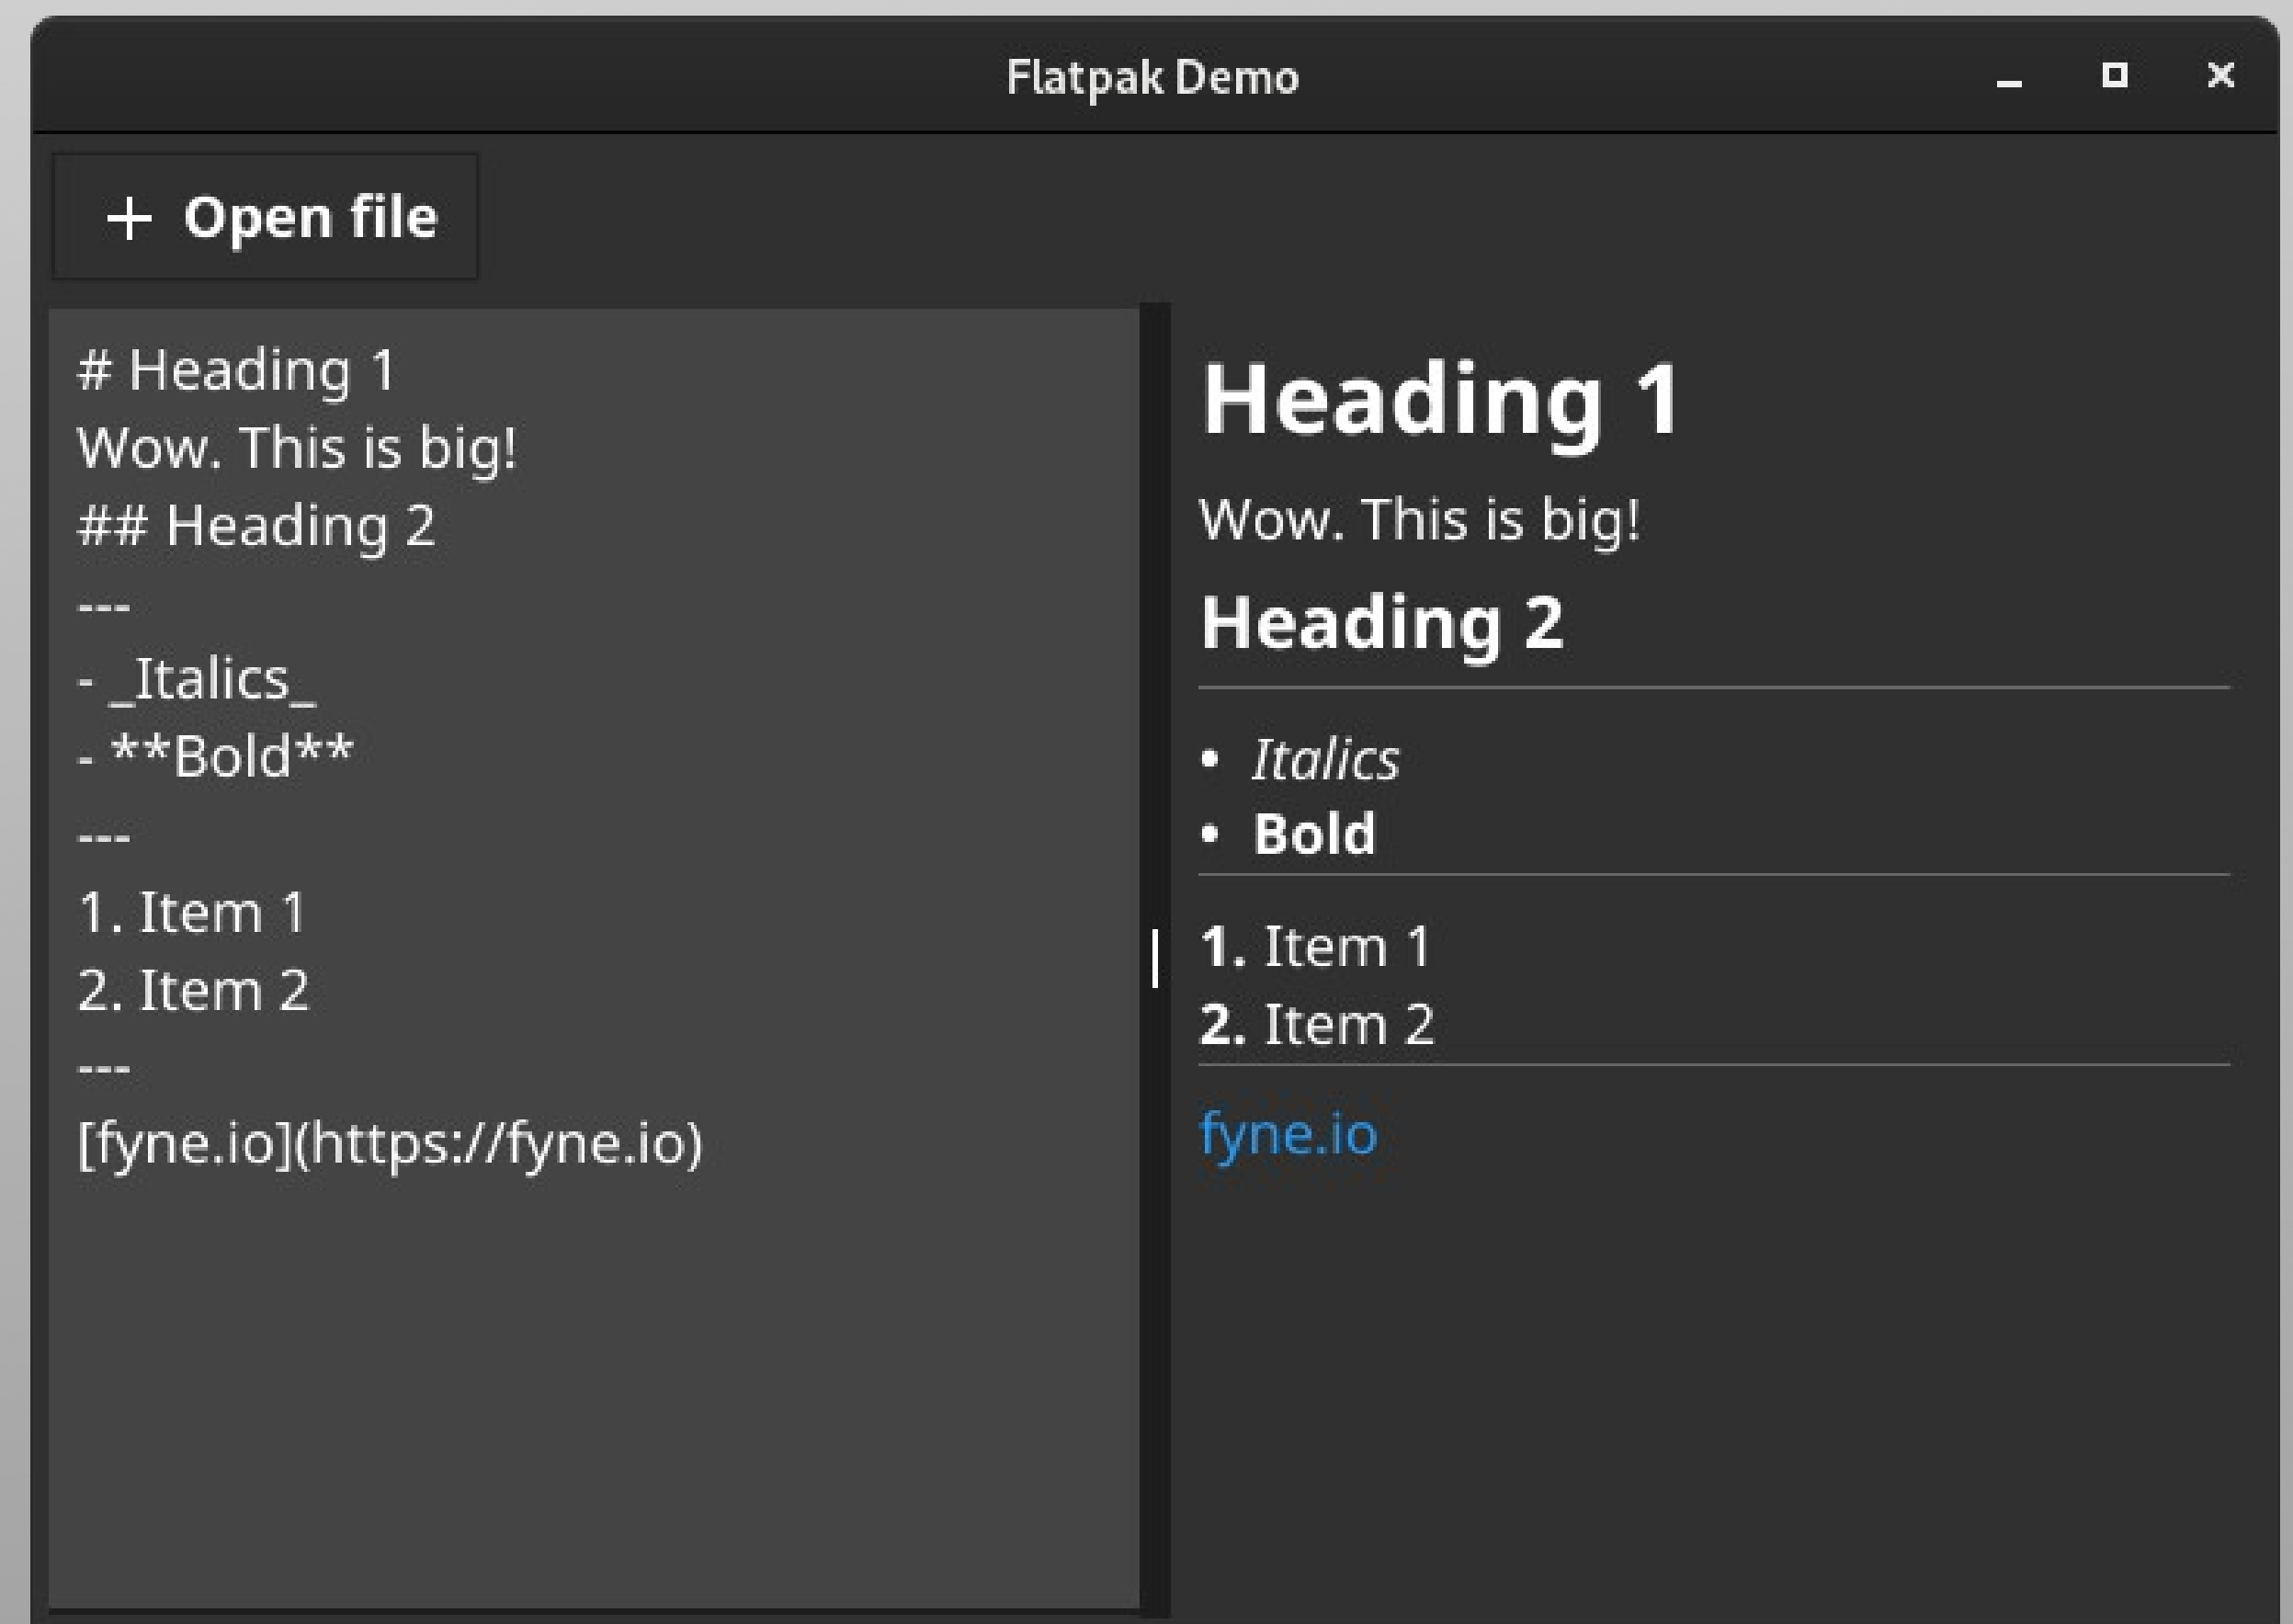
Flatpak Demo

+ Open file

# Heading 1
Wow. This is big!
## Heading 2
---
- _Italics_
- **Bold**
---
1. Item 1
2. Item 2
---
[fyne.io](https://fyne.io)

Heading 1

Wow. This is big!

Heading 2

• Italics
• Bold

1. Item 1
2. Item 2

fyne.io